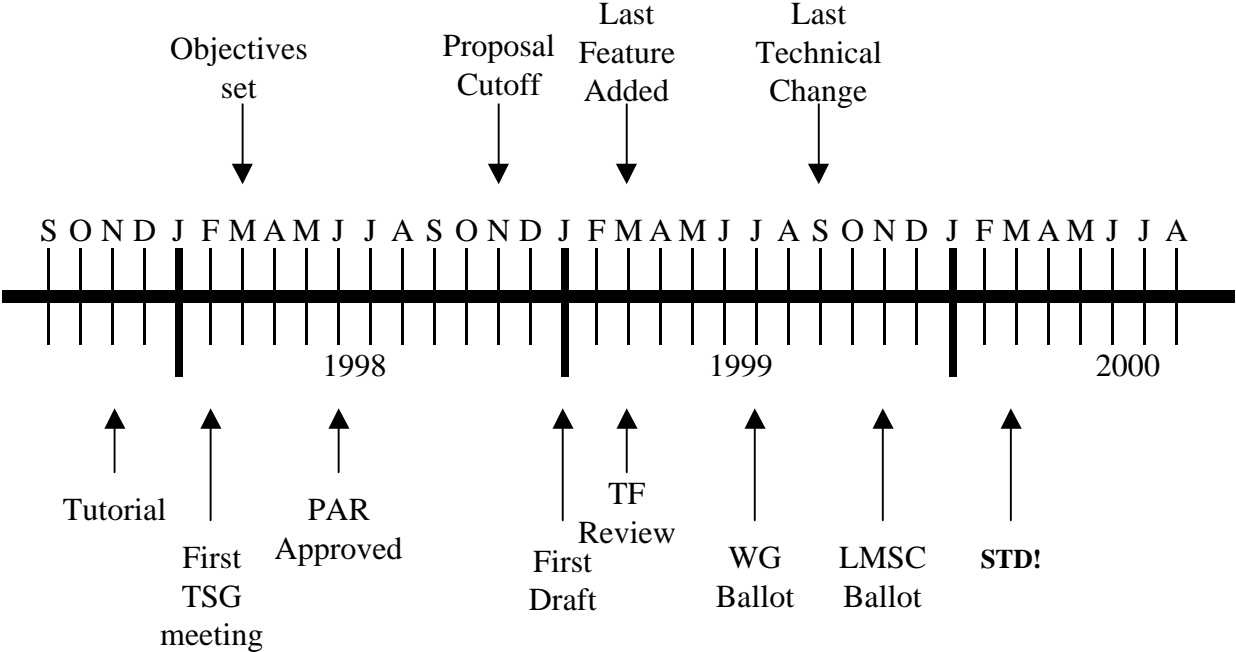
Objectives set

Proposal Cutoff

Last Feature Added

Last Technical Change

S O N D J F M A M J J A S O N D J F M A M J J A S O N D J F M A M J J A

1998

1999

2000

Tutorial

First TSG meeting

PAR Approved

First Draft

TF Review

WG Ballot

LMSC Ballot

STD!